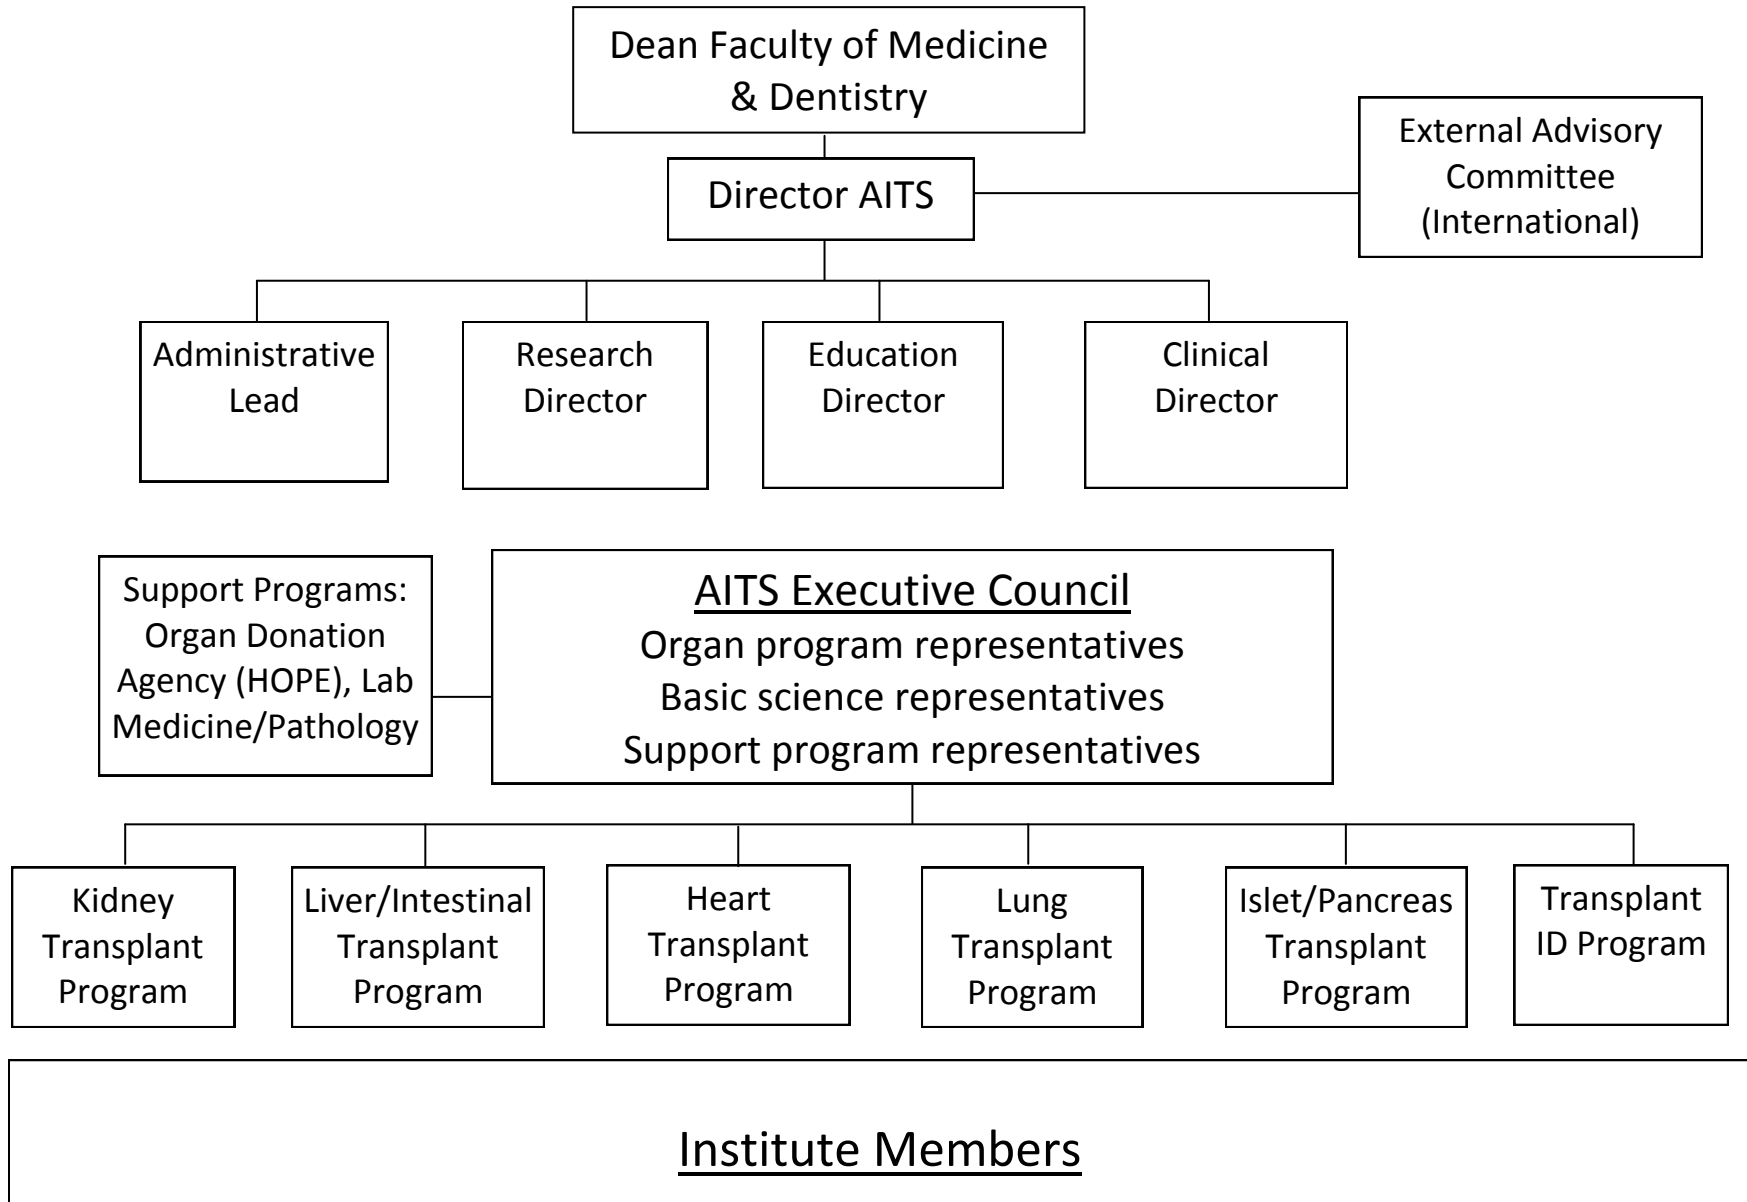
Dean Faculty of Medicine & Dentistry

Director AITS

External Advisory Committee (International)

Administrative Lead

Research Director

Education Director

Clinical Director

Support Programs: Organ Donation Agency (HOPE), Lab Medicine/Pathology

AITS Executive Council
Organ program representatives
Basic science representatives
Support program representatives

Kidney Transplant Program

Liver/Intestinal Transplant Program

Heart Transplant Program

Lung Transplant Program

Islet/Pancreas Transplant Program

Transplant ID Program

Institute Members